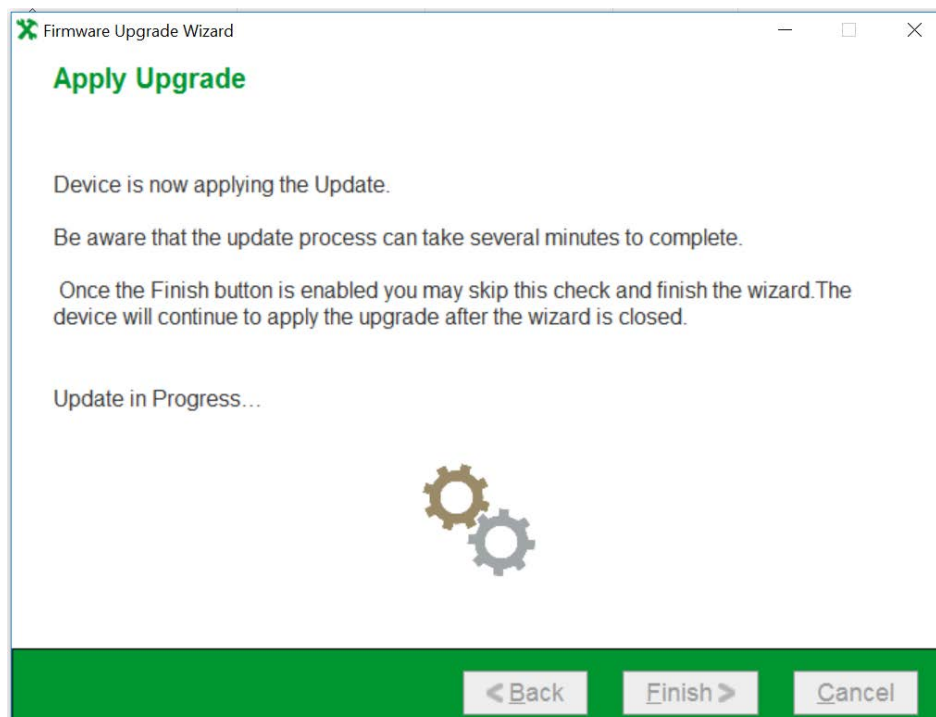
Firmware Upgrade Wizard

Apply Upgrade

Device is now applying the Update.

Be aware that the update process can take several minutes to complete.

Once the Finish button is enabled you may skip this check and finish the wizard.The device will continue to apply the upgrade after the wizard is closed.

Update in Progress...

< Back

Finish >

Cancel